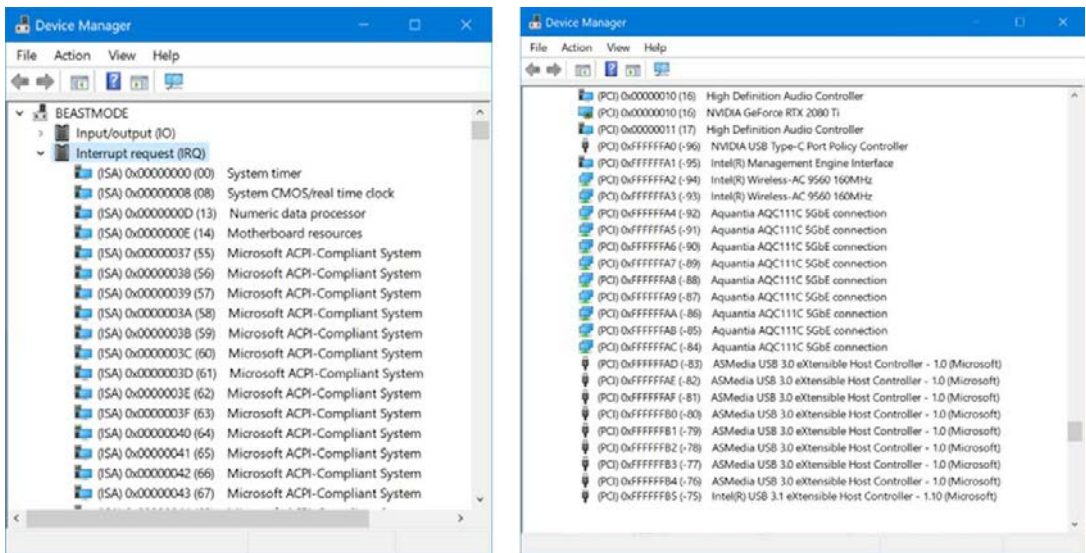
Device Manager

File Action View Help

BEASTMODE
Input/output (IO)
Interrupt request (IRQ)
(ISA) 0x00000000 (00) System timer
(ISA) 0x00000008 (08) System CMOS/real time clock
(ISA) 0x0000000D (13) Numeric data processor
(ISA) 0x0000000E (14) Motherboard resources
(ISA) 0x00000037 (55) Microsoft ACPI-Compliant System
(ISA) 0x00000038 (56) Microsoft ACPI-Compliant System
(ISA) 0x00000039 (57) Microsoft ACPI-Compliant System
(ISA) 0x0000003A (58) Microsoft ACPI-Compliant System
(ISA) 0x0000003B (59) Microsoft ACPI-Compliant System
(ISA) 0x0000003C (60) Microsoft ACPI-Compliant System
(ISA) 0x0000003D (61) Microsoft ACPI-Compliant System
(ISA) 0x0000003E (62) Microsoft ACPI-Compliant System
(ISA) 0x0000003F (63) Microsoft ACPI-Compliant System
(ISA) 0x00000040 (64) Microsoft ACPI-Compliant System
(ISA) 0x00000041 (65) Microsoft ACPI-Compliant System
(ISA) 0x00000042 (66) Microsoft ACPI-Compliant System
(ISA) 0x00000043 (67) Microsoft ACPI-Compliant System

Device Manager

File Action View Help

(PCI) 0x00000010 (16) High Definition Audio Controller
(PCI) 0x00000010 (16) NVIDIA GeForce RTX 2080 Ti
(PCI) 0x00000011 (17) High Definition Audio Controller
(PCI) 0xFFFFFFA0 (-96) NVIDIA USB Type-C Port Policy Controller
(PCI) 0xFFFFFFA1 (-95) Intel(R) Management Engine Interface
(PCI) 0xFFFFFFA2 (-94) Intel(R) Wireless-AC 9560 160MHz
(PCI) 0xFFFFFFA3 (-93) Intel(R) Wireless-AC 9560 160MHz
(PCI) 0xFFFFFFA4 (-92) Aquantia AQC111C 5GbE connection
(PCI) 0xFFFFFFA5 (-91) Aquantia AQC111C 5GbE connection
(PCI) 0xFFFFFFA6 (-90) Aquantia AQC111C 5GbE connection
(PCI) 0xFFFFFFA7 (-89) Aquantia AQC111C 5GbE connection
(PCI) 0xFFFFFFA8 (-88) Aquantia AQC111C 5GbE connection
(PCI) 0xFFFFFFA9 (-87) Aquantia AQC111C 5GbE connection
(PCI) 0xFFFFFFAA (-86) Aquantia AQC111C 5GbE connection
(PCI) 0xFFFFFFAB (-85) Aquantia AQC111C 5GbE connection
(PCI) 0xFFFFFFAC (-84) Aquantia AQC111C 5GbE connection
(PCI) 0xFFFFFFAD (-83) ASMedia USB 3.0 eXtensible Host Controller - 1.0 (Microsoft)
(PCI) 0xFFFFFFAE (-82) ASMedia USB 3.0 eXtensible Host Controller - 1.0 (Microsoft)
(PCI) 0xFFFFFFAF (-81) ASMedia USB 3.0 eXtensible Host Controller - 1.0 (Microsoft)
(PCI) 0xFFFFFFB0 (-80) ASMedia USB 3.0 eXtensible Host Controller - 1.0 (Microsoft)
(PCI) 0xFFFFFFB1 (-79) ASMedia USB 3.0 eXtensible Host Controller - 1.0 (Microsoft)
(PCI) 0xFFFFFFB2 (-78) ASMedia USB 3.0 eXtensible Host Controller - 1.0 (Microsoft)
(PCI) 0xFFFFFFB3 (-77) ASMedia USB 3.0 eXtensible Host Controller - 1.0 (Microsoft)
(PCI) 0xFFFFFFB4 (-76) ASMedia USB 3.0 eXtensible Host Controller - 1.0 (Microsoft)
(PCI) 0xFFFFFFB5 (-75) Intel(R) USB 3.1 eXtensible Host Controller - 1.10 (Microsoft)